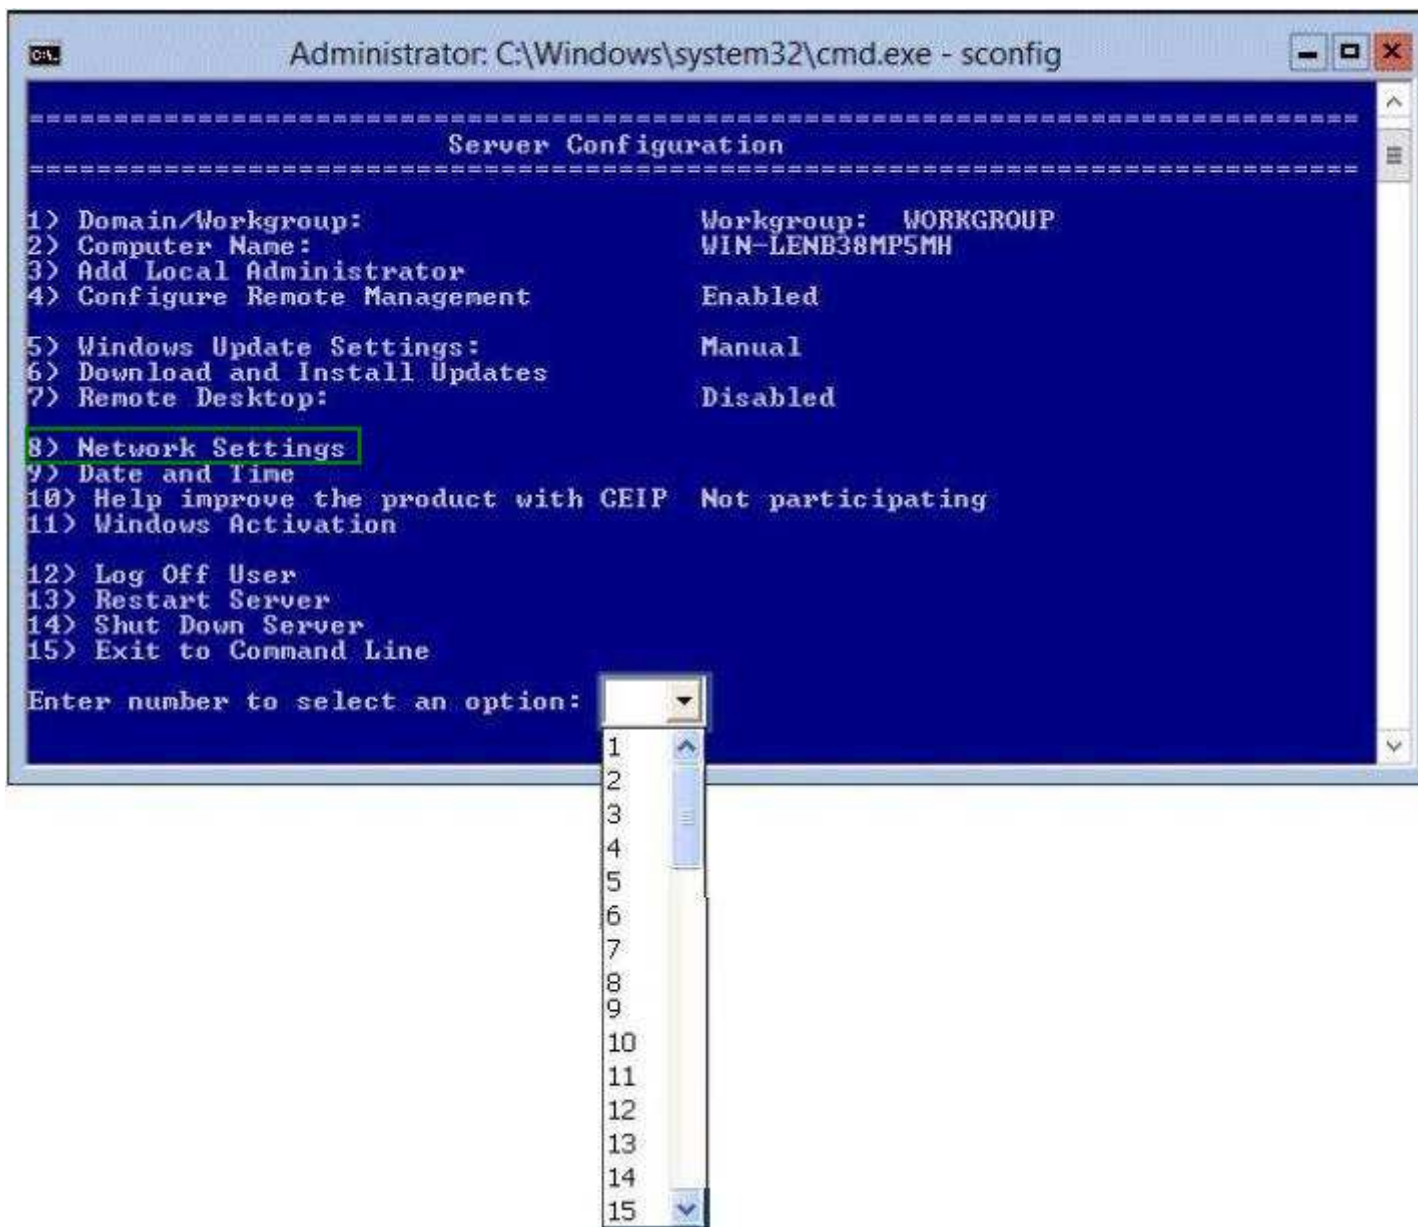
Administrator: C:\Windows\system32\cmd.exe - sconfig

===============================================================================
Server Configuration
===============================================================================

1) Domain/Workgroup: Workgroup: WORKGROUP
2) Computer Name: WIN-LENB38MP5MH
3) Add Local Administrator
4) Configure Remote Management Enabled

5) Windows Update Settings: Manual
6) Download and Install Updates
7) Remote Desktop: Disabled

8) Network Settings
9) Date and Time
10) Help improve the product with CEIP Not participating
11) Windows Activation

12) Log Off User
13) Restart Server
14) Shut Down Server
15) Exit to Command Line

Enter number to select an option:

1
2
3
4
5
6
7
8
9
10
11
12
13
14
15